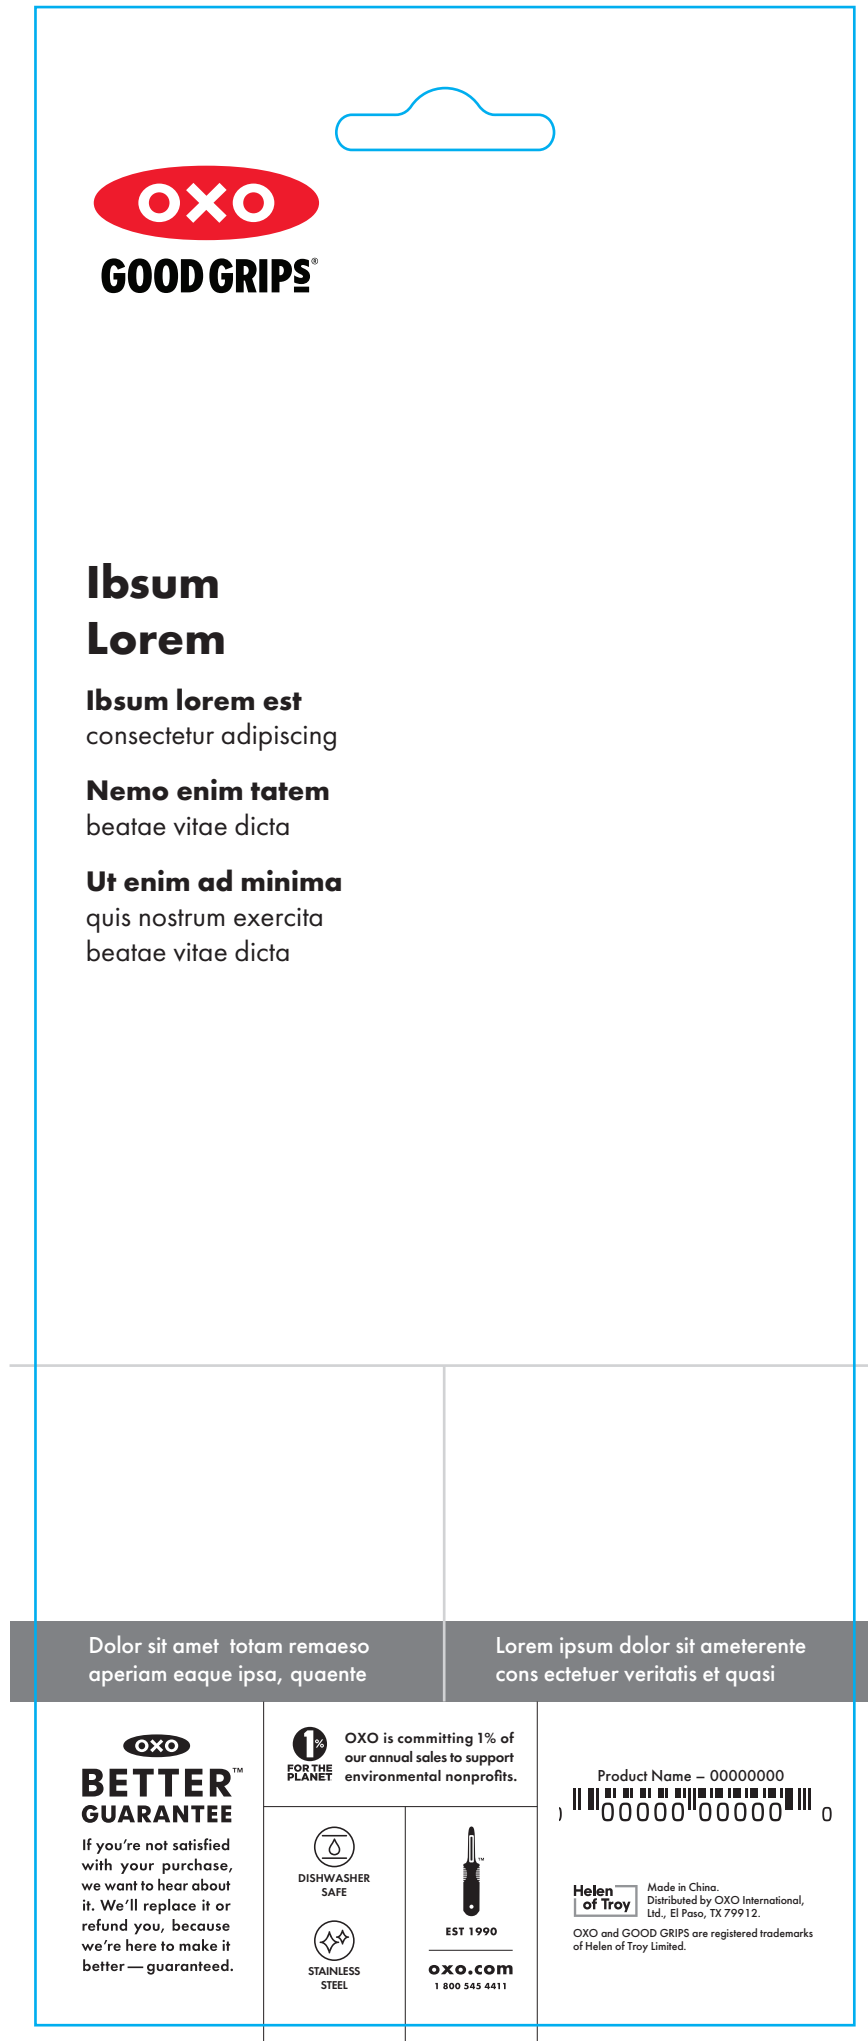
OXO
GOOD GRIPS®

Ibsum Lorem

Ibsum lorem est
consectetur adipiscing

Nemo enim tatem
beatae vitae dicta

Ut enim ad minima
quis nostrum exercita
beatae vitae dicta

Dolor sit amet totam remaeso aperiam eaque ipsa, quaente

Lorem ipsum dolor sit ameterente cons ectetuer veritatis et quasi

OXO
BETTER™
GUARANTEE
If you're not satisfied with your purchase, we want to hear about it. We'll replace it or refund you, because we're here to make it better — guaranteed.

1% FOR THE PLANET
OXO is committing 1% of our annual sales to support environmental nonprofits.

DISHWASHER SAFE

STAINLESS STEEL

EST 1990
oxo.com
1 800 545 4411

Product Name – 00000000
0 00000 00000 0

Helen of Troy
Made in China.
Distributed by OXO International, Ltd., El Paso, TX 79912.
OXO and GOOD GRIPS are registered trademarks of Helen of Troy Limited.